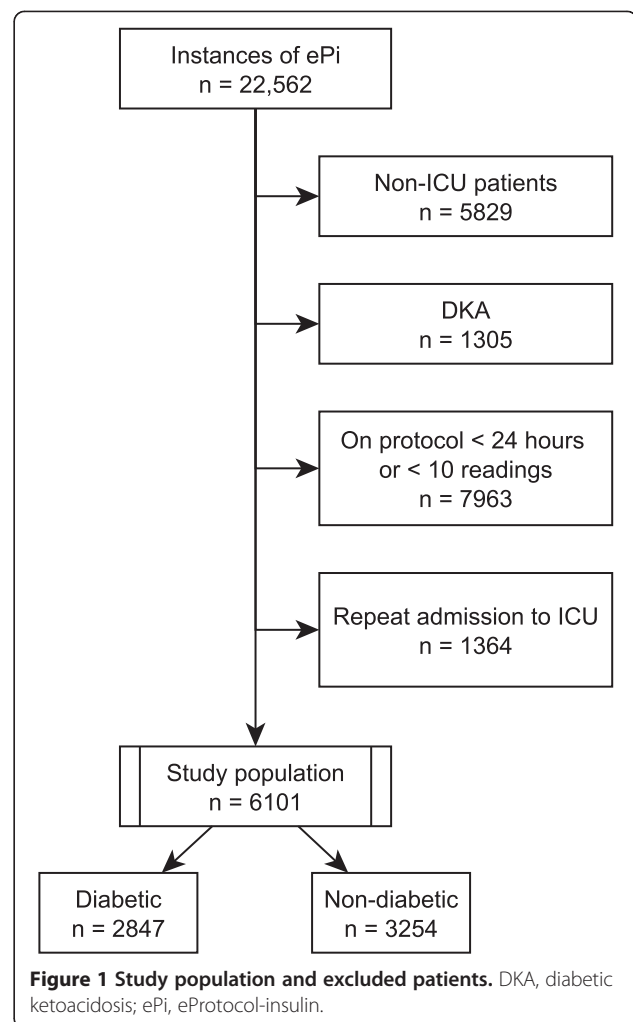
Instances of ePi
n = 22,562

Non-ICU patients
n = 5829

DKA
n = 1305

On protocol < 24 hours
or < 10 readings
n = 7963

Repeat admission to ICU
n = 1364

Study population
n = 6101

Diabetic
n = 2847

Non-diabetic
n = 3254

**Figure 1 Study population and excluded patients.** DKA, diabetic ketoacidosis; ePi, eProtocol-insulin.